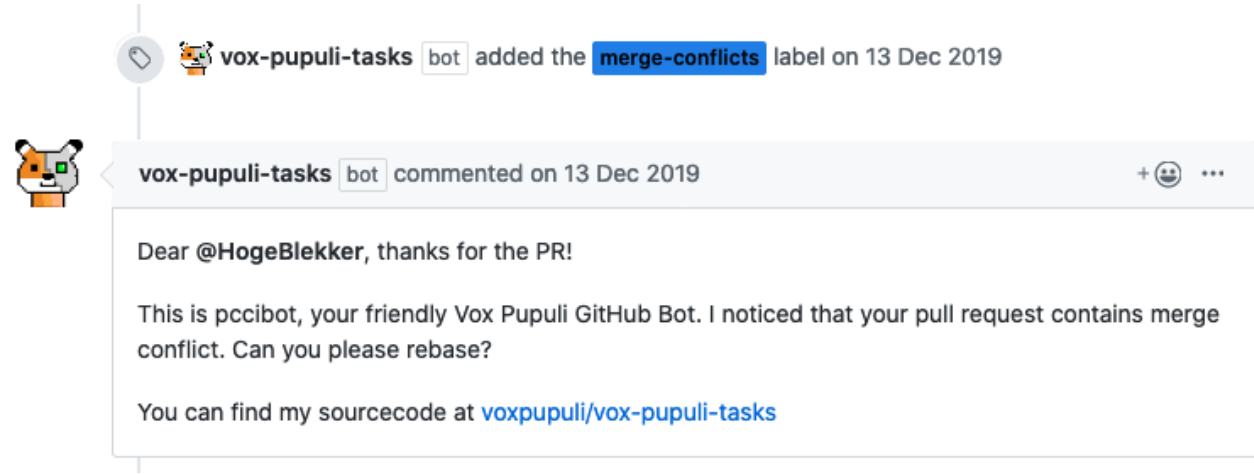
vox-pupuli-tasks bot added the merge-conflicts label on 13 Dec 2019

vox-pupuli-tasks bot commented on 13 Dec 2019

+ ···

Dear @HogeBlekker, thanks for the PR!

This is pccibot, your friendly Vox Pupuli GitHub Bot. I noticed that your pull request contains merge conflict. Can you please rebase?

You can find my sourcecode at voxpupuli/vox-pupuli-tasks